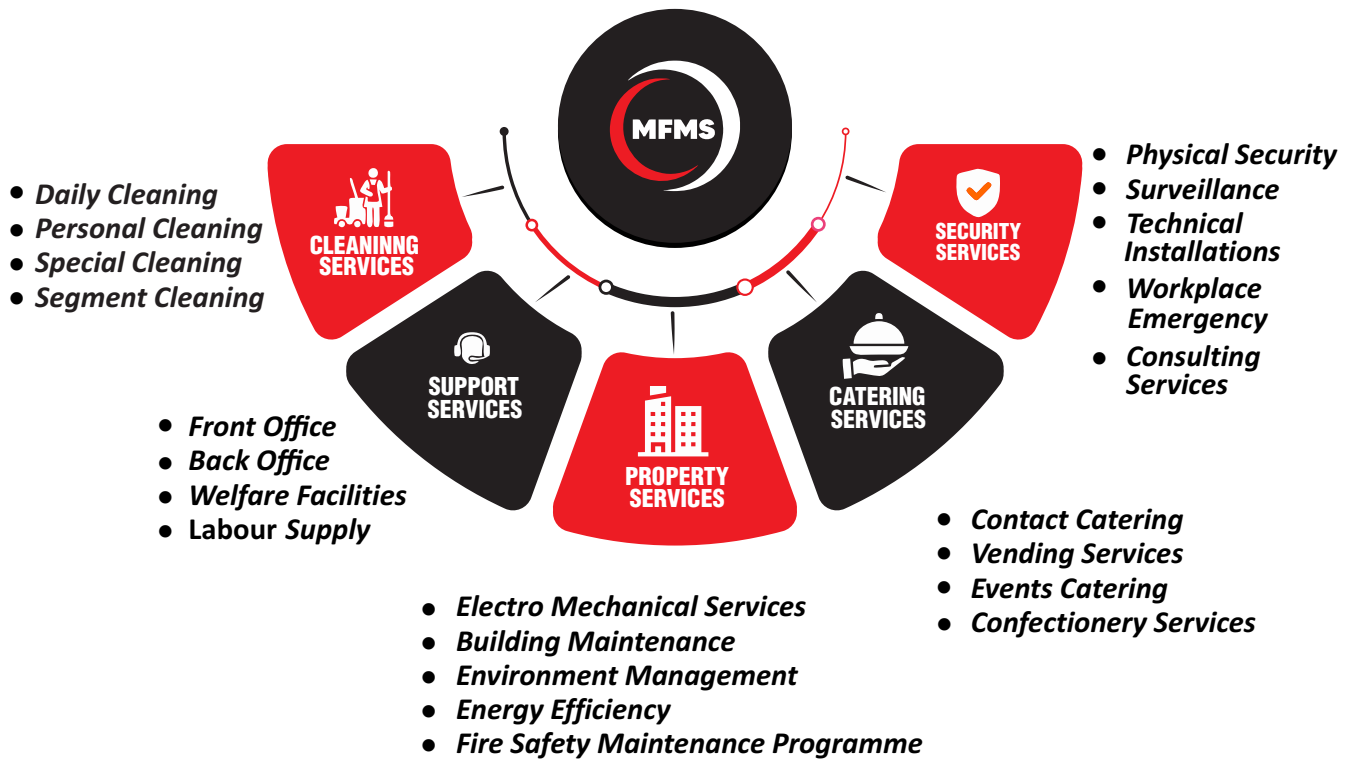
MFMS

- Daily Cleaning
- Personal Cleaning
- Special Cleaning
- Segment Cleaning

CLEANINNG SERVICES

SECURITY SERVICES

- Physical Security
- Surveillance
- Technical Installations
- Workplace Emergency
- Consulting Services

SUPPORT SERVICES

- Front Office
- Back Office
- Welfare Facilities
- Labour Supply

PROPERTY SERVICES

CATERING SERVICES

- Contact Catering
- Vending Services
- Events Catering
- Confectionery Services

- Electro Mechanical Services
- Building Maintenance
- Environment Management
- Energy Efficiency
- Fire Safety Maintenance Programme